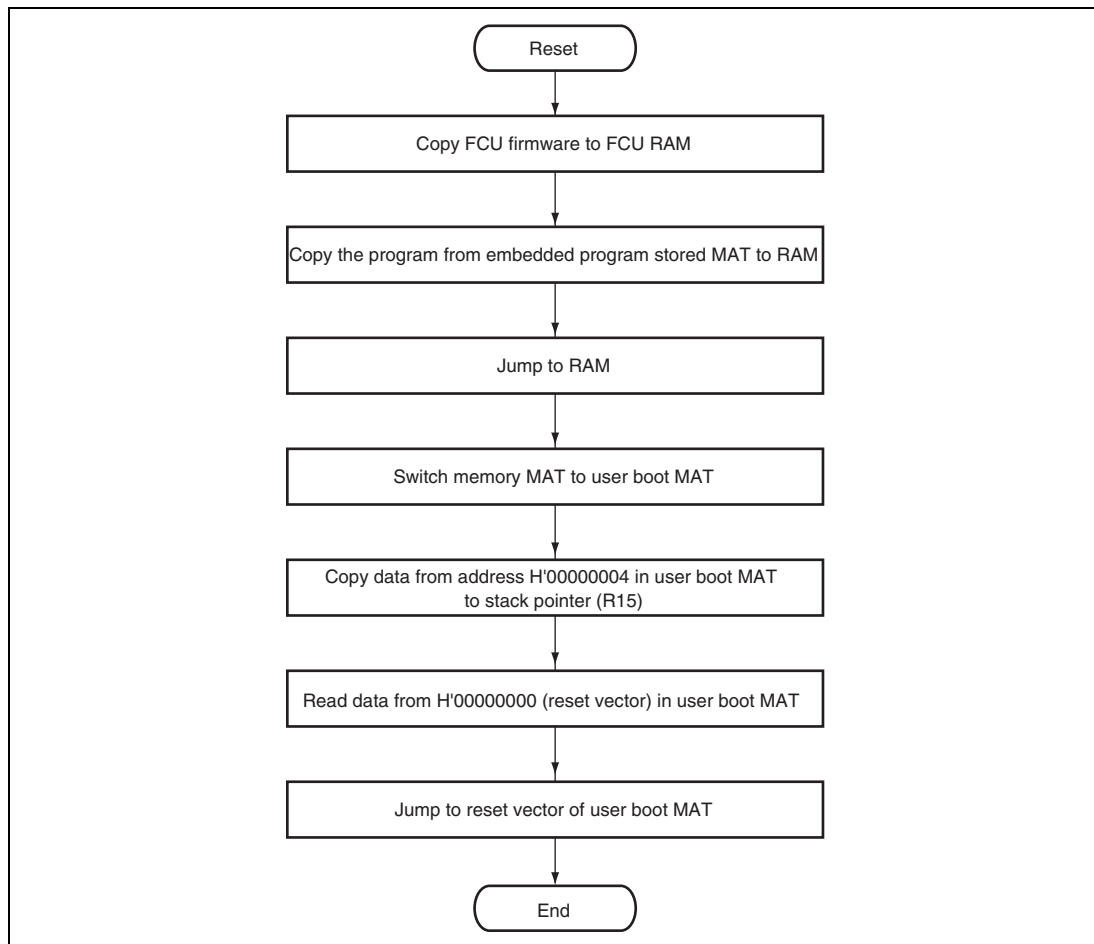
Reset

Copy FCU firmware to FCU RAM

Copy the program from embedded program stored MAT to RAM

Jump to RAM

Switch memory MAT to user boot MAT

Copy data from address H'00000004 in user boot MAT to stack pointer (R15)

Read data from H'00000000 (reset vector) in user boot MAT

Jump to reset vector of user boot MAT

End